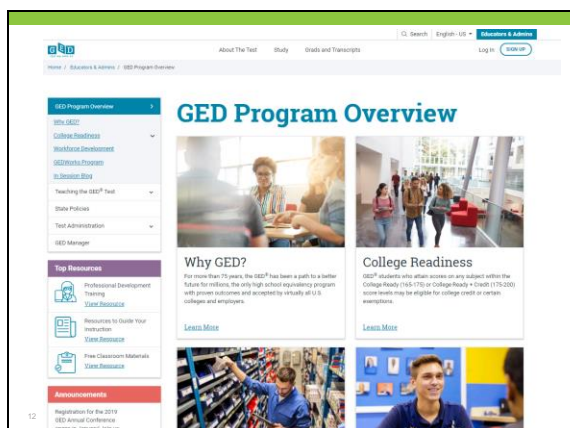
Search English - US Educators & Admins

GED

About The Test Study Grads and Transcripts Log In SIGN UP

Home / Educators & Admins / GED Program Overview

GED Program Overview

Why GED?

College Readiness

Workforce Development

GEDWorks Program

In Session Blog

Teaching the GED® Test

State Policies

Test Administration

GED Manager

Top Resources

Professional Development Training
View Resource

Resources to Guide Your Instruction
View Resource

Free Classroom Materials
View Resource

Announcements

Registration for the 2019 GED Annual Conference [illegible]

GED Program Overview

Why GED?

For more than 70 years, the GED® has been a path to a better future for millions, the only high school equivalency program with proven outcomes and accepted by virtually all U.S. colleges and employers.

Learn More

College Readiness

GED® students who attain scores on any subject within the College Ready (165-175) or College Ready + Credit (175-200) score levels may be eligible for college credit or certain exemptions.

Learn More

12